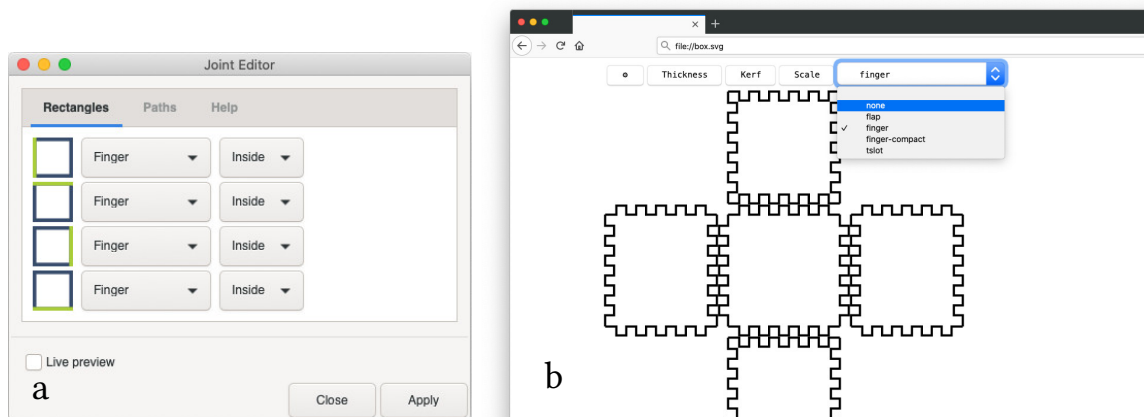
Joint Editor

Rectangles Paths Help

Finger Inside
Finger Inside
Finger Inside
Finger Inside

Live preview

a

Close Apply

file://box.svg

⚙ Thickness Kerf Scale finger

none
flap
✓ finger
finger-compact
tslot

b